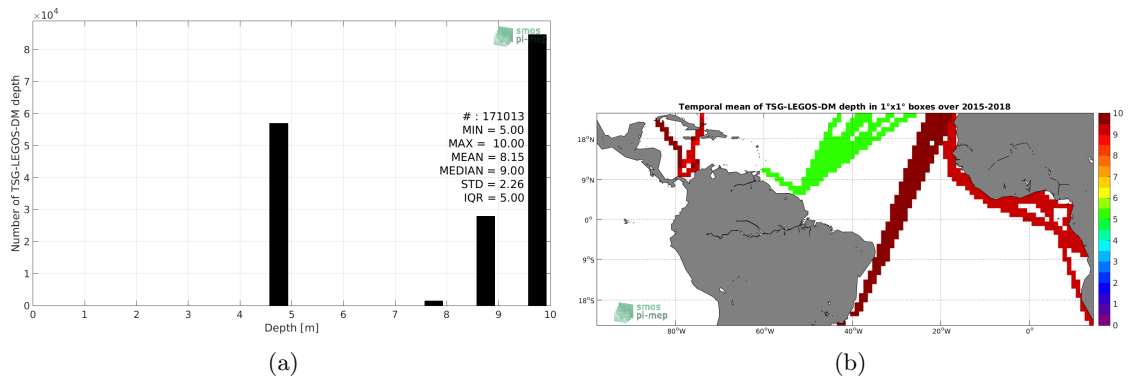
$\times10^4$

8
7
6
5
4
3
2
1
0

Number of TSG-LEGOS-DM depth

smos
pi-mep

# : 171013
MIN = 5.00
MAX = 10.00
MEAN = 8.15
MEDIAN = 9.00
STD = 2.26
IQR = 5.00

0 1 2 3 4 5 6 7 8 9 10
Depth [m]

(a)

Temporal mean of TSG-LEGOS-DM depth in 1°x1° boxes over 2015-2018

18°N
9°N
0°
9°S
18°S

80°W 60°W 40°W 20°W 0°

smos
pi-mep

10
9
8
7
6
5
4
3
2
1
0

(b)